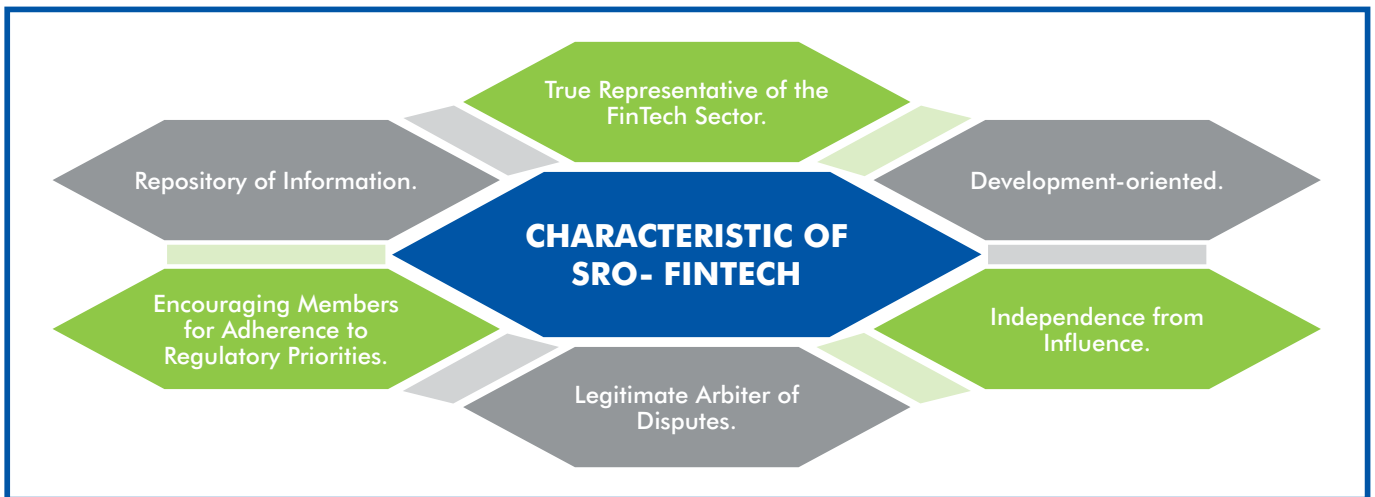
True Representative of the FinTech Sector.

Repository of Information.

Development-oriented.

CHARACTERISTIC OF SRO- FINTECH

Encouraging Members for Adherence to Regulatory Priorities.

Independence from Influence.

Legitimate Arbiter of Disputes.